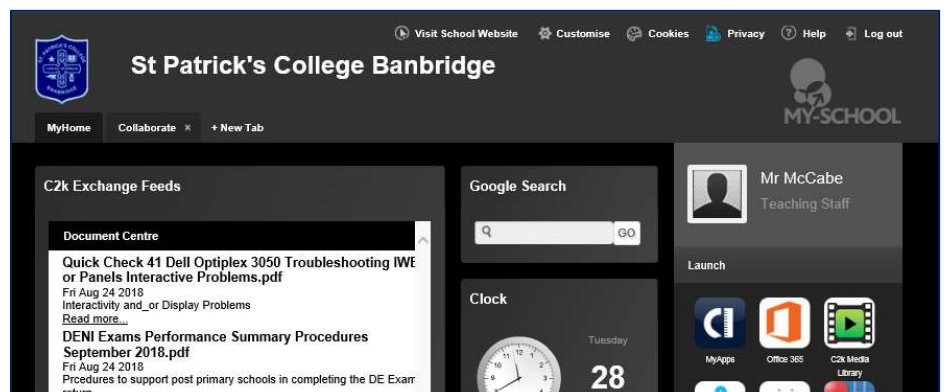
Visit School Website Customise Cookies Privacy Help Log out

ST PATRICK'S COLLEGE BANBRIDGE

St Patrick's College Banbridge

MY-SCHOOL

MyHome Collaborate × + New Tab

C2k Exchange Feeds

Document Centre

Quick Check 41 Dell Optiplex 3050 Troubleshooting IWE or Panels Interactive Problems.pdf
Fri Aug 24 2018
Interactivity and_or Display Problems
Read more...

DENI Exams Performance Summary Procedures September 2018.pdf
Fri Aug 24 2018
Procedures to support post primary schools in completing the DE Exam

Google Search

GO

Clock

Tuesday

28

Mr McCabe
Teaching Staff

Launch

MyApps Office 365 C2k Media Library